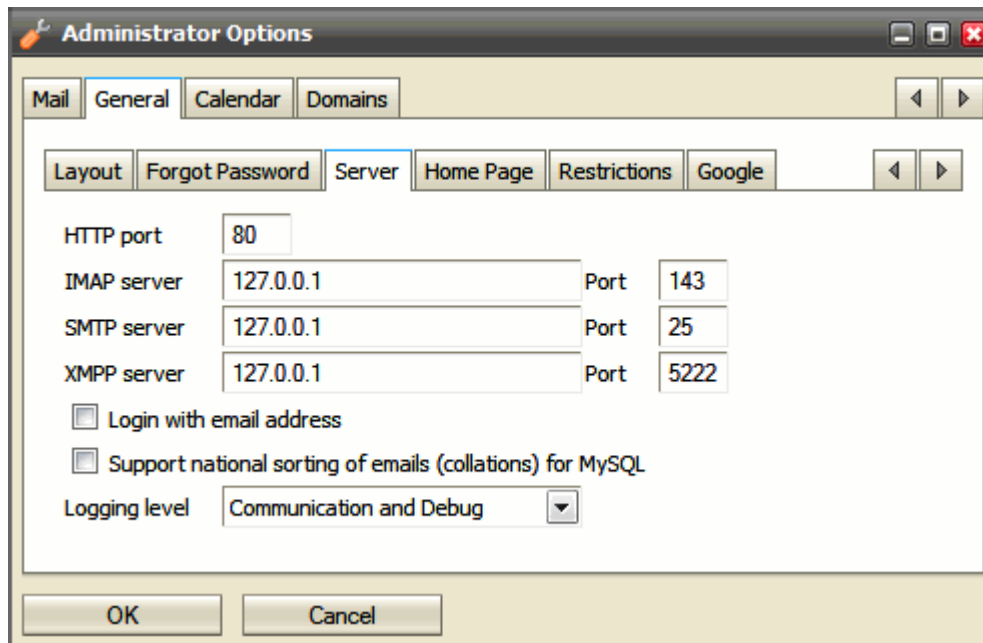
Administrator Options

Mail | General | Calendar | Domains

Layout | Forgot Password | Server | Home Page | Restrictions | Google

HTTP port 80
IMAP server 127.0.0.1 Port 143
SMTP server 127.0.0.1 Port 25
XMPP server 127.0.0.1 Port 5222

Login with email address

Support national sorting of emails (collations) for MySQL

Logging level Communication and Debug

OK Cancel